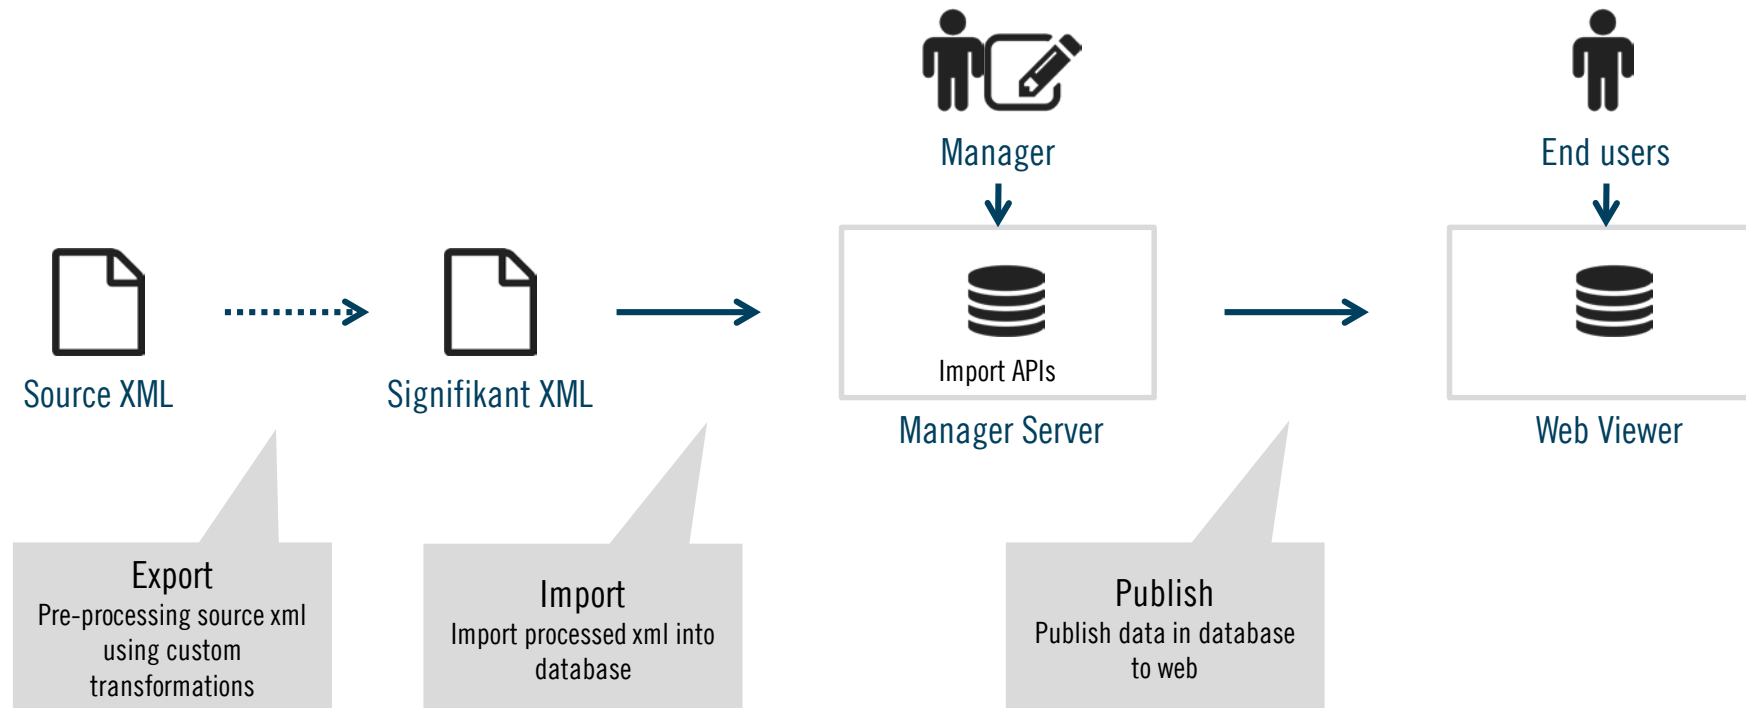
Manager

End users

Source XML

Signifikant XML

Import APIs

Manager Server

Web Viewer

Export
Pre-processing source xml using custom transformations

Import
Import processed xml into database

Publish
Publish data in database to web